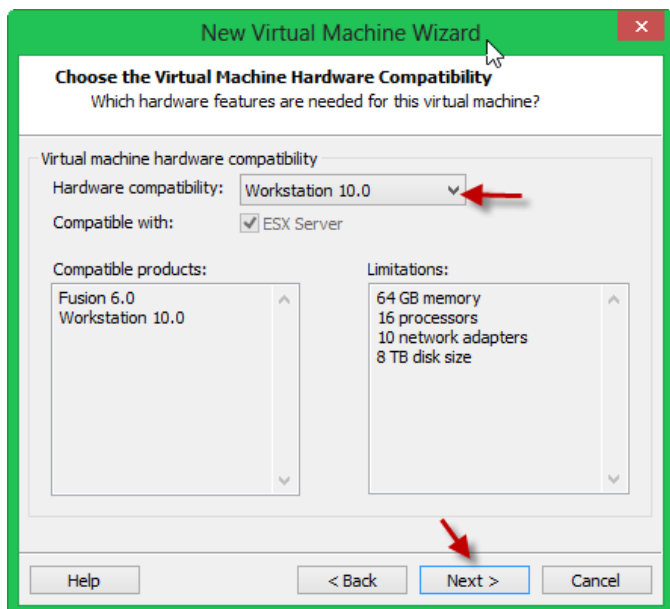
New Virtual Machine Wizard

Choose the Virtual Machine Hardware Compatibility
Which hardware features are needed for this virtual machine?

Virtual machine hardware compatibility
Hardware compatibility: Workstation 10.0
Compatible with: ESX Server

Compatible products:
Fusion 6.0
Workstation 10.0

Limitations:
64 GB memory
16 processors
10 network adapters
8 TB disk size

Help
< Back
Next >
Cancel